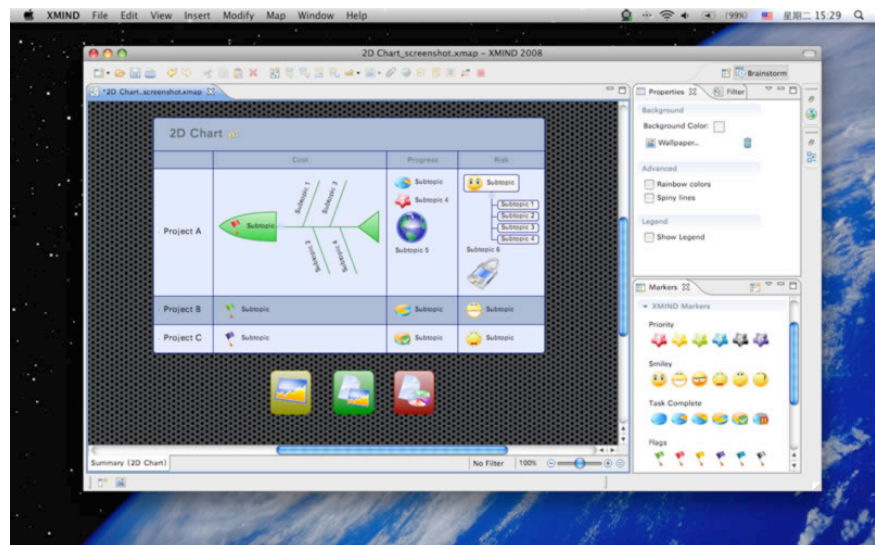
XMIND File Edit View Insert Modify Map Window Help

(99%) 星期二 15:29

2D Chart_screenshot.xmap - XMIND 2008

Brainstorm

*2D Chart_screenshot.xmap

2D Chart

| | Cost | Progress | Risk |
|---|---|---|---|
| Project A | Subtopic, Subtopic 1, Subtopic 3, Subtopic 2, Subtopic 4 | Subtopic, Subtopic 4, Subtopic 5 | Subtopic, Subtopic 1, Subtopic 2, Subtopic 3, Subtopic 4, Subtopic 6 |
| Project B | Subtopic | Subtopic | Subtopic |
| Project C | Subtopic | Subtopic | Subtopic |

Summary (2D Chart)

No Filter

100%

Properties

Filter

Background

Background Color:

Wallpaper...

Advanced

Rainbow colors

Spiny lines

Legend

Show Legend

Markers

XMIND Markers

Priority

Smiley

Task Complete

Flags